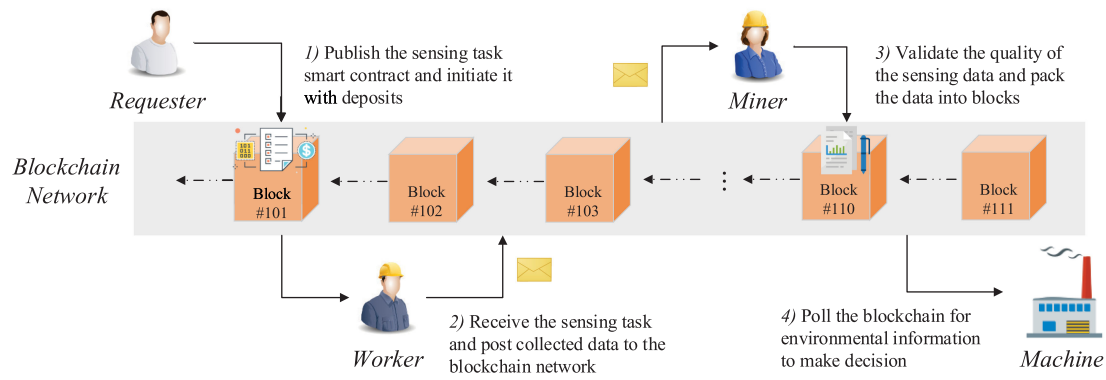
Requester

1) Publish the sensing task smart contract and initiate it with deposits

Miner

3) Validate the quality of the sensing data and pack the data into blocks

Blockchain Network

Block #101

Block #102

Block #103

⋮

Block #110

Block #111

Worker

2) Receive the sensing task and post collected data to the blockchain network

4) Poll the blockchain for environmental information to make decision

Machine